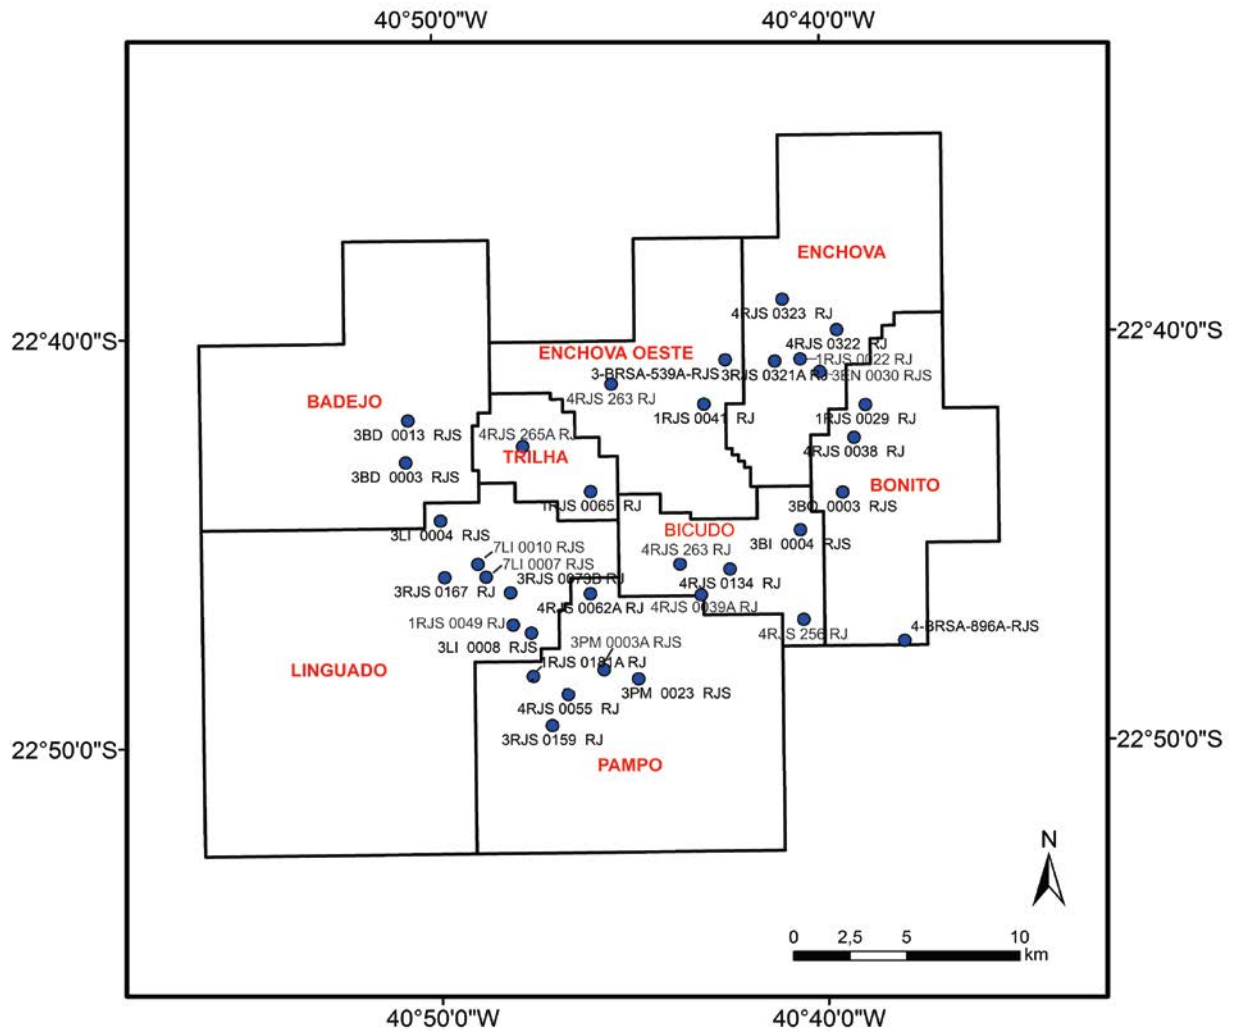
40°50'0"W
40°40'0"W
22°40'0"S
22°50'0"S
22°40'0"S
22°50'0"S
40°50'0"W
40°40'0"W

ENCHOVA
4RJS 0323 RJ
4RJS 0322 RJ
ENCHOVA OESTE
1RJS 0022 RJ
3-BRSA-539A-RJS
3RJS 0321A RJ
3EN 0030 RJS
BADEJO
4RJS 263 RJ
1RJS 0041 RJ
1RJS 0029 RJ
3BD 0013 RJS
4RJS 265A RJ
4RJS 0038 RJ
TRILHA
3BD 0003 RJS
BONITO
1RJS 0065 RJ
3BO 0003 RJS
BICUDO
3LI 0004 RJS
3BI 0004 RJS
7LI 0010 RJS
4RJS 263 RJ
7LI 0007 RJS
3RJS 0073B RJ
4RJS 0134 RJ
3RJS 0167 RJ
4RJS 0062A RJ
4RJS 0039A RJ
1RJS 0049 RJ
4RJS 256 RJ
4-BRSA-896A-RJS
3LI 0008 RJS
3PM 0003A RJS
LINGUADO
1RJS 0181A RJ
3PM 0023 RJS
4RJS 0055 RJ
3RJS 0159 RJ
PAMPO
N
0 2,5 5 10
km